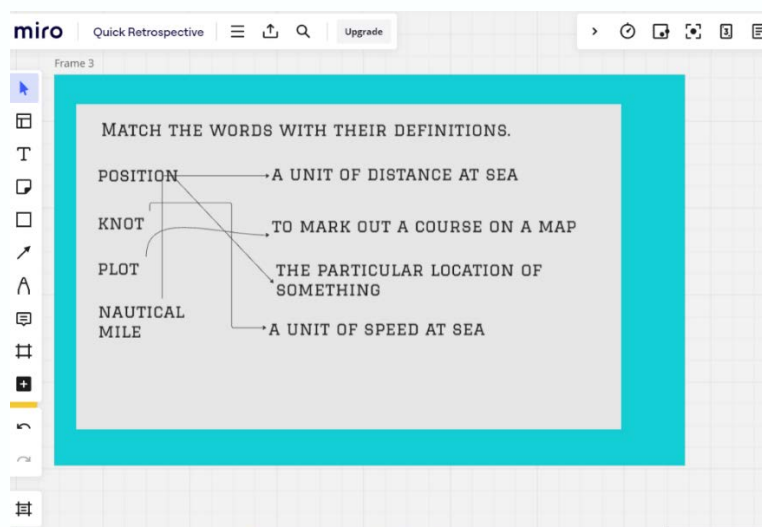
miro Quick Retrospective Upgrade

Frame 3

MATCH THE WORDS WITH THEIR DEFINITIONS.

POSITION
KNOT
PLOT
NAUTICAL MILE

A UNIT OF DISTANCE AT SEA
TO MARK OUT A COURSE ON A MAP
THE PARTICULAR LOCATION OF SOMETHING
A UNIT OF SPEED AT SEA